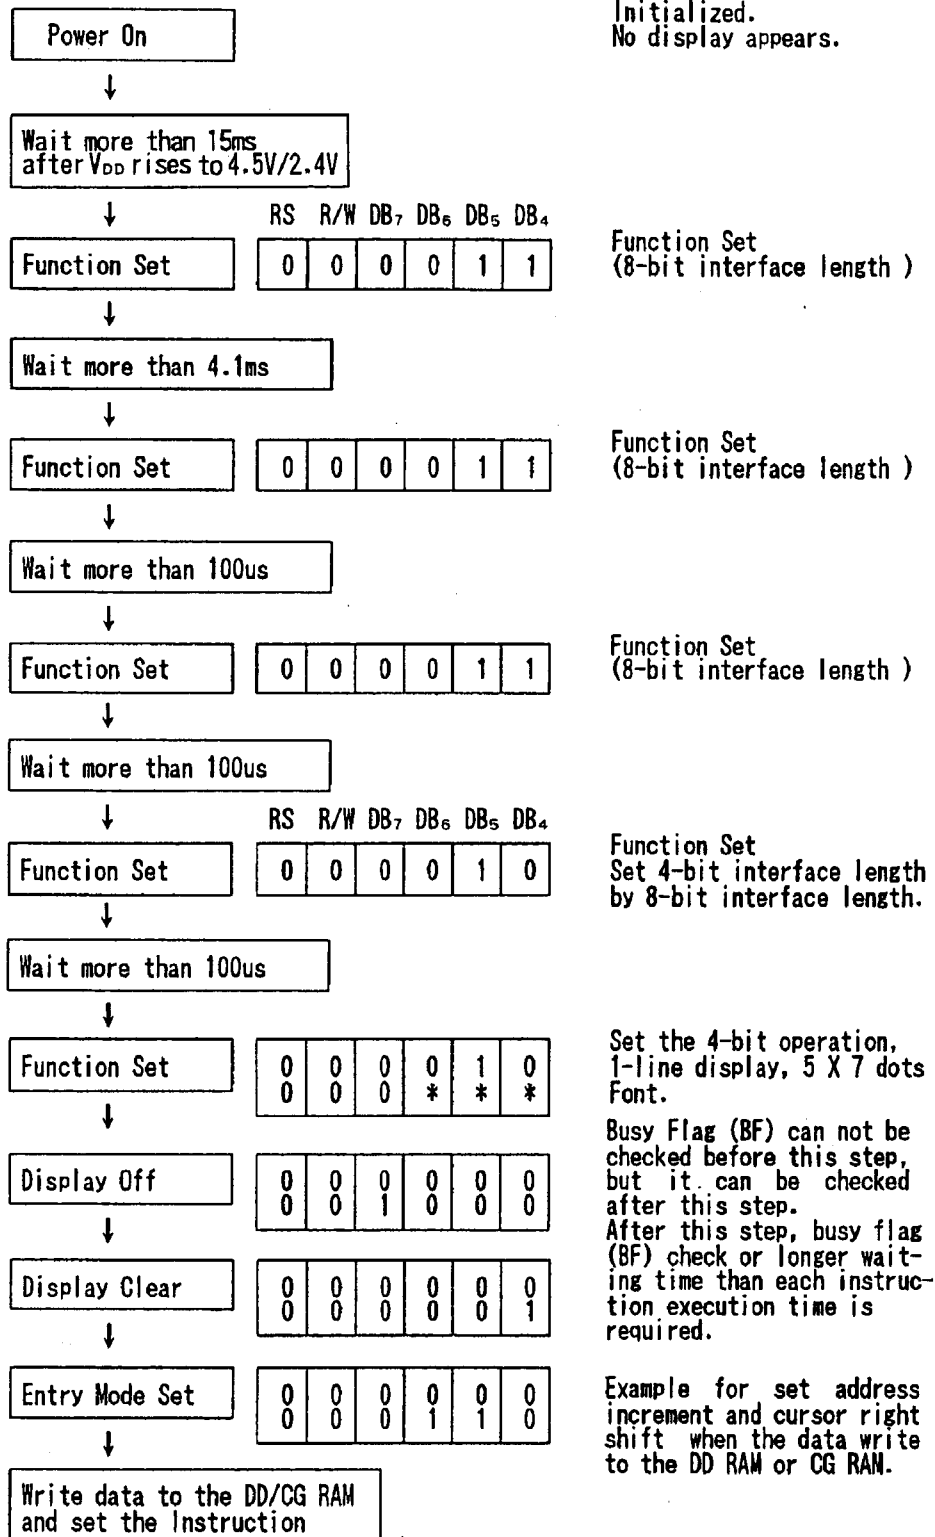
Power On

Initialized.
No display appears.

Wait more than 15ms after $V_{DD}$ rises to 4.5V/2.4V

| RS | R/W | $DB_7$ | $DB_6$ | $DB_5$ | $DB_4$ |
|---|---|---|---|---|---|

Function Set

| 0 | 0 | 0 | 0 | 1 | 1 |
|---|---|---|---|---|---|

Function Set
(8-bit interface length )

Wait more than 4.1ms

Function Set

| 0 | 0 | 0 | 0 | 1 | 1 |
|---|---|---|---|---|---|

Function Set
(8-bit interface length )

Wait more than 100us

Function Set

| 0 | 0 | 0 | 0 | 1 | 1 |
|---|---|---|---|---|---|

Function Set
(8-bit interface length )

Wait more than 100us

| RS | R/W | $DB_7$ | $DB_6$ | $DB_5$ | $DB_4$ |
|---|---|---|---|---|---|

Function Set

| 0 | 0 | 0 | 0 | 1 | 0 |
|---|---|---|---|---|---|

Function Set
Set 4-bit interface length by 8-bit interface length.

Wait more than 100us

Function Set

| 0 | 0 | 0 | 0 | 1 | 0 |
|---|---|---|---|---|---|
| 0 | 0 | 0 | * | * | * |

Set the 4-bit operation, 1-line display, 5 X 7 dots Font.

Display Off

| 0 | 0 | 0 | 0 | 0 | 0 |
|---|---|---|---|---|---|
| 0 | 0 | 1 | 0 | 0 | 0 |

Busy Flag (BF) can not be checked before this step, but it can be checked after this step.
After this step, busy flag (BF) check or longer waiting time than each instruction execution time is required.

Display Clear

| 0 | 0 | 0 | 0 | 0 | 0 |
|---|---|---|---|---|---|
| 0 | 0 | 0 | 0 | 0 | 1 |

Entry Mode Set

| 0 | 0 | 0 | 0 | 0 | 0 |
|---|---|---|---|---|---|
| 0 | 0 | 0 | 1 | 1 | 0 |

Example for set address increment and cursor right shift when the data write to the DD RAM or CG RAN.

Write data to the DD/CG RAM and set the Instruction